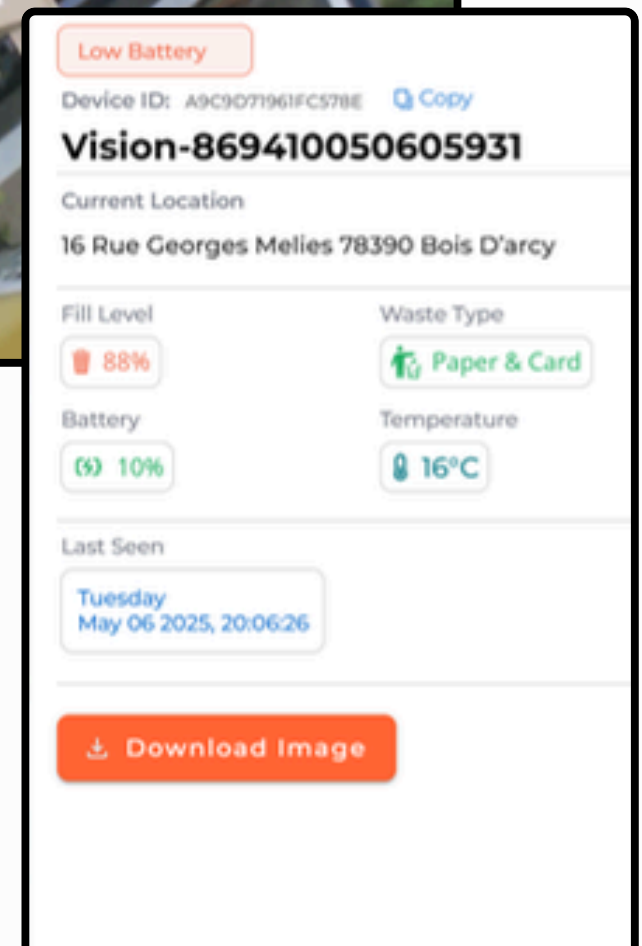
Low Battery

Device ID: A9C9O7196IFC578E Copy

Vision-869410050605931

Current Location

16 Rue Georges Melies 78390 Bois D'arcy

Fill Level

88%

Waste Type

Paper & Card

Battery

10%

Temperature

16°C

Last Seen

Tuesday
May 06 2025, 20:06:26

Download Image